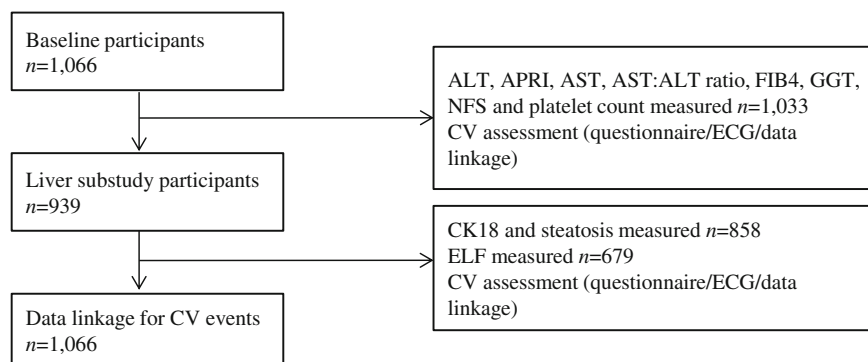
Baseline participants
$n$=1,066

ALT, APRI, AST, AST:ALT ratio, FIB4, GGT, NFS and platelet count measured $n$=1,033
CV assessment (questionnaire/ECG/data linkage)

Liver substudy participants
$n$=939

CK18 and steatosis measured $n$=858
ELF measured $n$=679
CV assessment (questionnaire/ECG/data linkage)

Data linkage for CV events
$n$=1,066